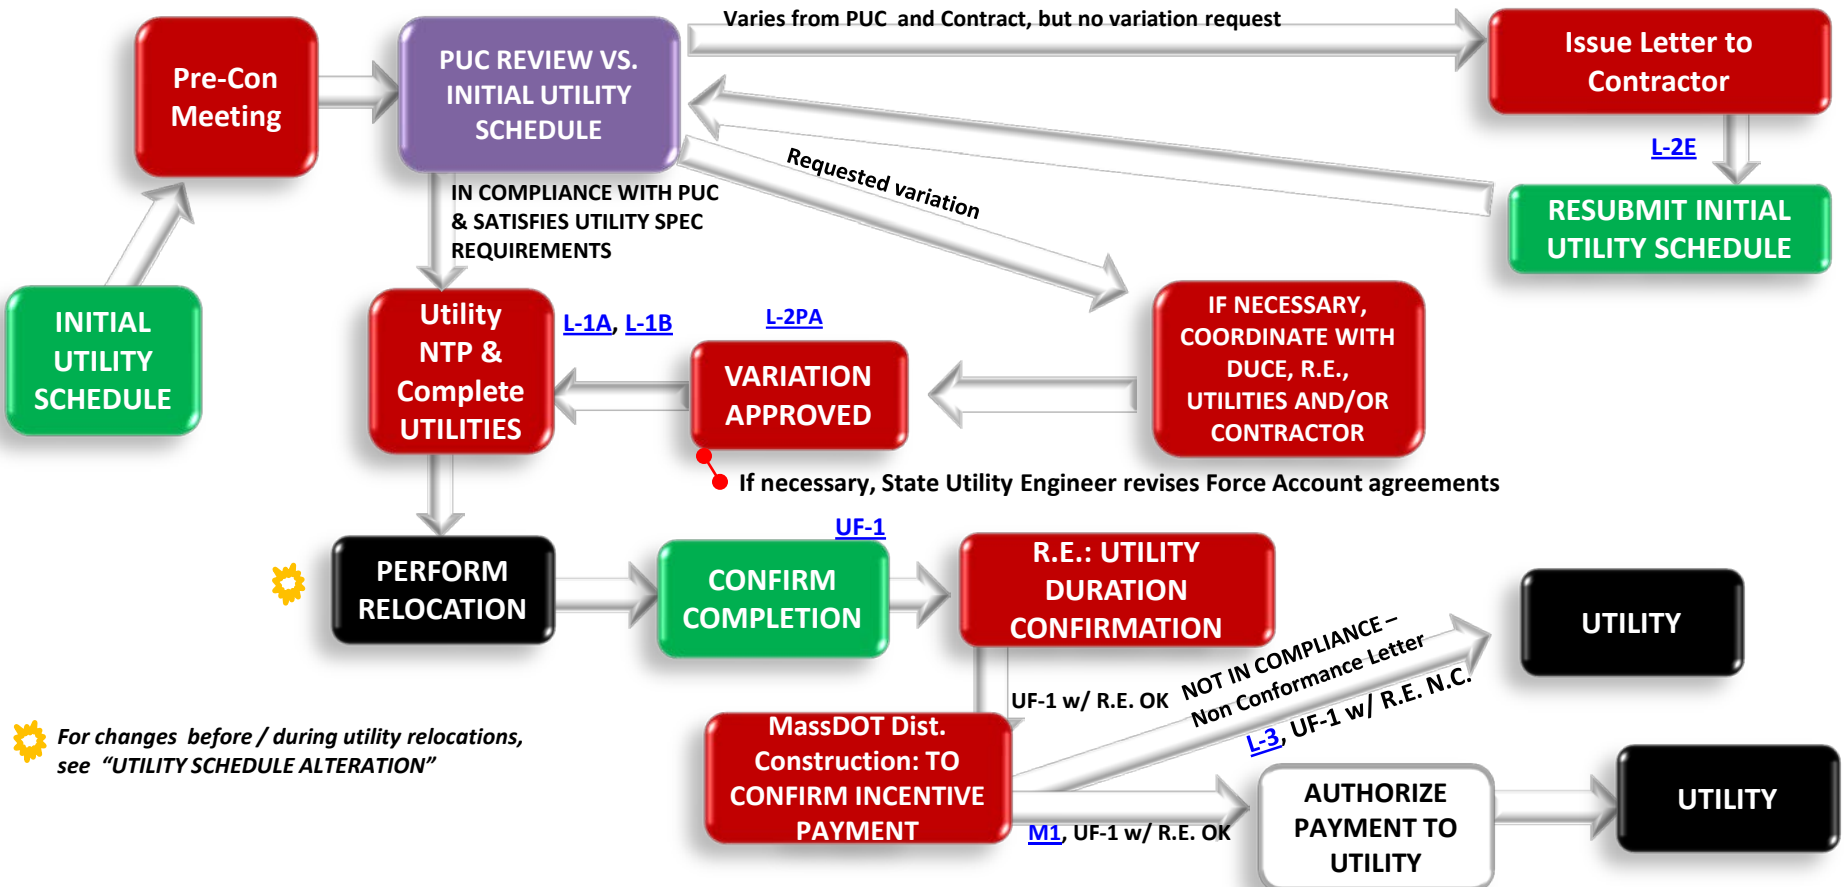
Pre-Con Meeting

PUC REVIEW VS. INITIAL UTILITY SCHEDULE

Varies from PUC and Contract, but no variation request

Issue Letter to Contractor

L-2E

RESUBMIT INITIAL UTILITY SCHEDULE

Requested variation

IN COMPLIANCE WITH PUC & SATISFIES UTILITY SPEC REQUIREMENTS

INITIAL UTILITY SCHEDULE

Utility NTP & Complete UTILITIES

L-1A, L-1B

L-2PA

VARIATION APPROVED

IF NECESSARY, COORDINATE WITH DUCE, R.E., UTILITIES AND/OR CONTRACTOR

If necessary, State Utility Engineer revises Force Account agreements

PERFORM RELOCATION

UF-1

CONFIRM COMPLETION

R.E.: UTILITY DURATION CONFIRMATION

UTILITY

UF-1 w/ R.E. OK

NOT IN COMPLIANCE – Non Conformance Letter

L-3, UF-1 w/ R.E. N.C.

For changes before / during utility relocations, see “UTILITY SCHEDULE ALTERATION”

MassDOT Dist. Construction: TO CONFIRM INCENTIVE PAYMENT

M1, UF-1 w/ R.E. OK

AUTHORIZE PAYMENT TO UTILITY

UTILITY